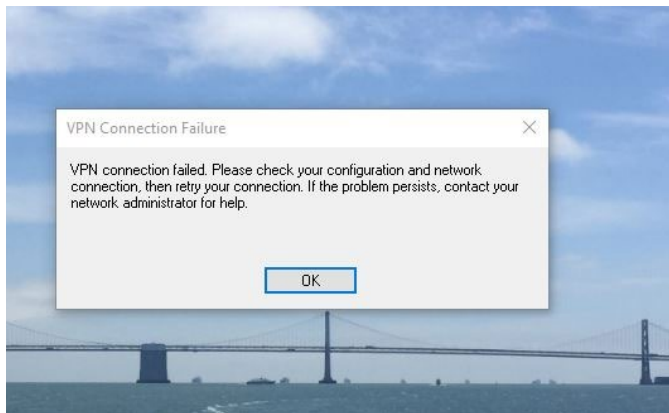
VPN Connection Failure

VPN connection failed. Please check your configuration and network connection, then retry your connection. If the problem persists, contact your network administrator for help.

OK